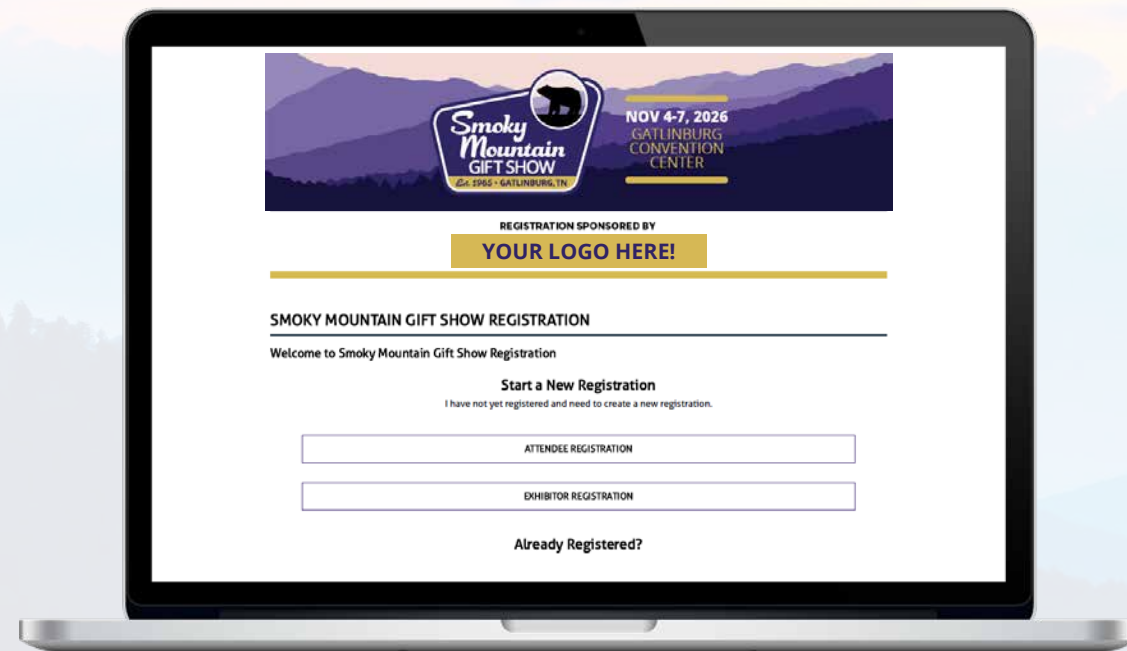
Smoky Mountain GIFT SHOW
Est. 1965 • GATLINBURG, TN

NOV 4-7, 2026
GATLINBURG CONVENTION CENTER

REGISTRATION SPONSORED BY
YOUR LOGO HERE!

SMOKY MOUNTAIN GIFT SHOW REGISTRATION

Welcome to Smoky Mountain Gift Show Registration

Start a New Registration
I have not yet registered and need to create a new registration.

ATTENDEE REGISTRATION

EXHIBITOR REGISTRATION

Already Registered?